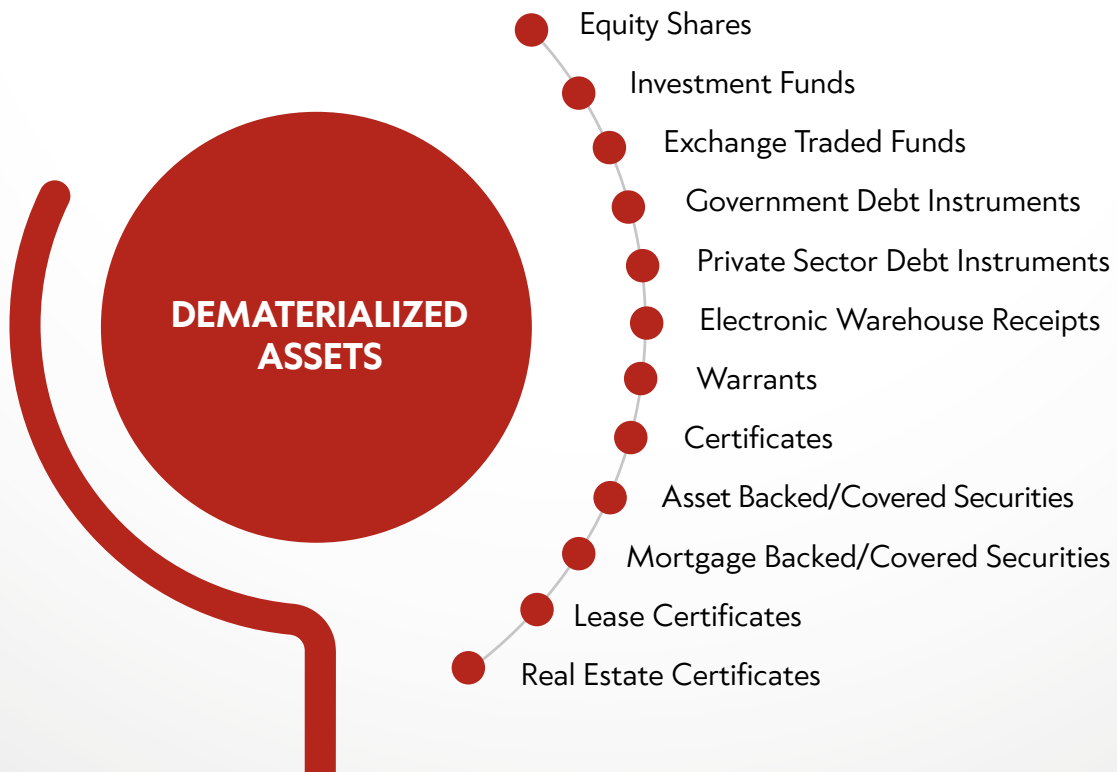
DEMATERIALIZED ASSETS

Equity Shares
Investment Funds
Exchange Traded Funds
Government Debt Instruments
Private Sector Debt Instruments
Electronic Warehouse Receipts
Warrants
Certificates
Asset Backed/Covered Securities
Mortgage Backed/Covered Securities
Lease Certificates
Real Estate Certificates